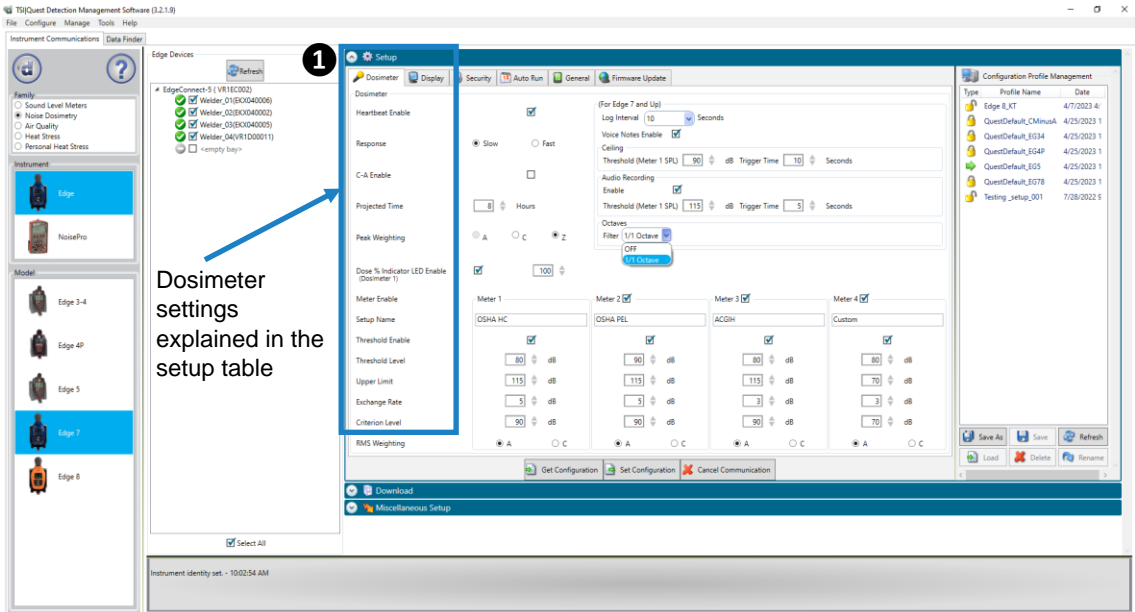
TSI|Quest Detection Management Software (3.2.1.9)

File Configure Manage Tools Help

Instrument Communications | Data Finder

Family
Sound Level Meters
Noise Dosimetry
Air Quality
Heat Stress
Personal Heat Stress

Instrument
Edge
NoisePro

Model
Edge 3-4
Edge 4P
Edge 5
Edge 7
Edge 8

Edge Devices
Refresh
EdgeConnect-5 ( VR1EC002)
Welder_01(EKX040006)
Welder_02(EKX040002)
Welder_03(EKX040005)
Welder_04(VR1D000011)
<empty bay>

Select All

1

Setup

Dosimeter | Display | Security | Auto Run | General | Firmware Update

Dosimeter

Heartbeat Enable

Response ● Slow ○ Fast

C-A Enable

Projected Time 8 Hours

Peak Weighting ○ A ○ C ● Z

Dose % Indicator LED Enable (Dosimeter 1) 100

Meter Enable

Setup Name

Threshold Enable

Threshold Level

Upper Limit

Exchange Rate

Criterion Level

RMS Weighting

(For Edge 7 and Up)
Log Interval 10 Seconds
Voice Notes Enable
Ceiling
Threshold (Meter 1 SPL) 90 dB Trigger Time 10 Seconds
Audio Recording
Enable
Threshold (Meter 1 SPL) 115 dB Trigger Time 5 Seconds
Octaves
Filter 1/1 Octave
OFF
1/1 Octave

| | Meter 1 | Meter 2 | Meter 3 | Meter 4 |
|---|---|---|---|---|
| Setup Name | OSHA HC | OSHA PEL | ACGIH | Custom |
| Threshold Level | 80 dB | 90 dB | 80 dB | 80 dB |
| Upper Limit | 115 dB | 115 dB | 115 dB | 70 dB |
| Exchange Rate | 5 dB | 5 dB | 3 dB | 3 dB |
| Criterion Level | 90 dB | 90 dB | 90 dB | 70 dB |
| RMS Weighting | ● A ○ C | ● A ○ C | ● A ○ C | ● A ○ C |

Dosimeter settings explained in the setup table

Get Configuration | Set Configuration | Cancel Communication

Download

Miscellaneous Setup

Configuration Profile Management

| Type | Profile Name | Date |
|---|---|---|
| | Edge 8_KT | 4/7/2023 4/ |
| | QuestDefault_CMinusA | 4/25/2023 1 |
| | QuestDefault_EG34 | 4/25/2023 1 |
| | QuestDefault_EG4P | 4/25/2023 1 |
| | QuestDefault_EG5 | 4/25/2023 1 |
| | QuestDefault_EG78 | 4/25/2023 1 |
| | Testing _setup_001 | 7/28/2022 9 |

Save As | Save | Refresh
Load | Delete | Rename

Instrument identity set. - 10:02:54 AM